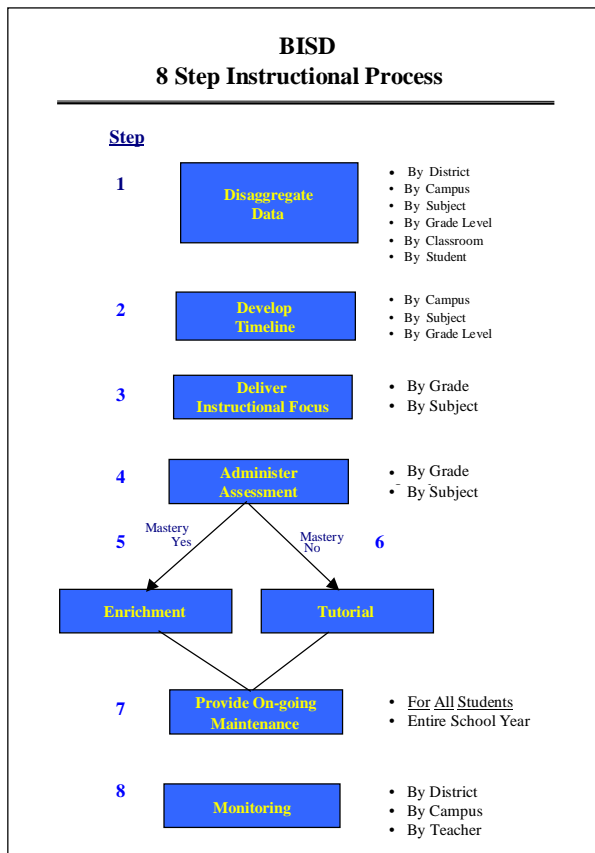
BISD
8 Step Instructional Process

Step

1

Disaggregate Data

- By District
- By Campus
- By Subject
- By Grade Level
- By Classroom
- By Student

2

Develop Timeline

- By Campus
- By Subject
- By Grade Level

3

Deliver Instructional Focus

- By Grade
- By Subject

4

Administer Assessment

- By Grade
- By Subject

5

Mastery Yes

Mastery No

6

Enrichment

Tutorial

7

Provide On-going Maintenance

- For All Students
- Entire School Year

8

Monitoring

- By District
- By Campus
- By Teacher